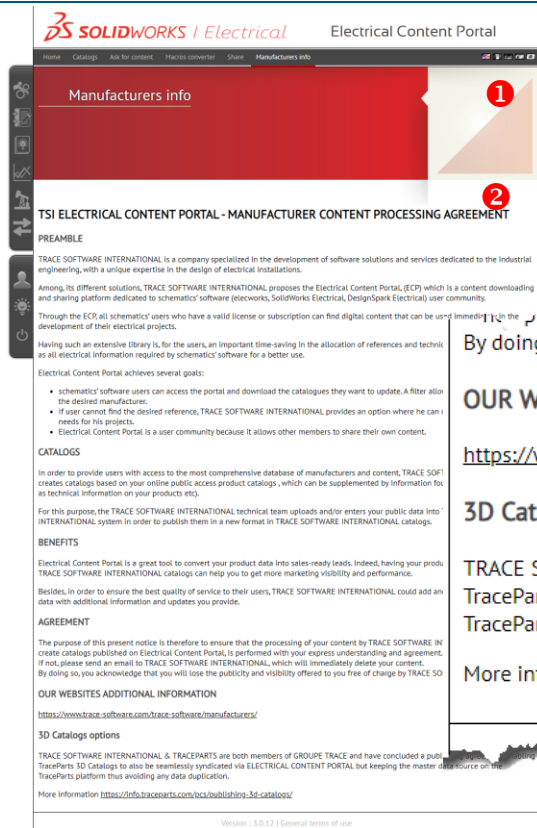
SOLIDWORKS | Electrical

Electrical Content Portal

Home Catalogs Ask for content Macros converter Share Manufacturers info

Manufacturers info

1

2

TSI ELECTRICAL CONTENT PORTAL - MANUFACTURER CONTENT PROCESSING AGREEMENT

PREAMBLE

TRACE SOFTWARE INTERNATIONAL is a company specialized in the development of software solutions and services dedicated to the industrial engineering, with a unique expertise in the design of electrical installations.

Among, its different solutions, TRACE SOFTWARE INTERNATIONAL proposes the Electrical Content Portal, (ECP) which is a content downloading and sharing platform dedicated to schematics' software (elecworks, SolidWorks Electrical, DesignSpark Electrical) user community.

Through the ECP, all schematics' users who have a valid license or subscription can find digital content that can be used immediately in the development of their electrical projects.

Having such an extensive library is, for the users, an important time-saving in the allocation of references and technic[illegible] as all electrical information required by schematics' software for a better use.

Electrical Content Portal achieves several goals:

- schematics' software users can access the portal and download the catalogues they want to update. A filter allo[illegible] the desired manufacturer.
- If user cannot find the desired reference, TRACE SOFTWARE INTERNATIONAL provides an option where he can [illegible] needs for his projects.
- Electrical Content Portal is a user community because it allows other members to share their own content.

CATALOGS

In order to provide users with access to the most comprehensive database of manufacturers and content, TRACE SOFT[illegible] creates catalogs based on your online public access product catalogs , which can be supplemented by information fo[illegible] as technical information on your products etc).

For this purpose, the TRACE SOFTWARE INTERNATIONAL technical team uploads and/or enters your public data into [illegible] INTERNATIONAL system in order to publish them in a new format in TRACE SOFTWARE INTERNATIONAL catalogs.

BENEFITS

Electrical Content Portal is a great tool to convert your product data into sales-ready leads. Indeed, having your produ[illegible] TRACE SOFTWARE INTERNATIONAL catalogs can help you to get more marketing visibility and performance.

Besides, in order to ensure the best quality of service to their users, TRACE SOFTWARE INTERNATIONAL could add an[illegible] data with additional information and updates you provide.

AGREEMENT

The purpose of this present notice is therefore to ensure that the processing of your content by TRACE SOFTWARE IN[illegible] create catalogs published on Electrical Content Portal, is performed with your express understanding and agreement. If not, please send an email to TRACE SOFTWARE INTERNATIONAL, which will immediately delete your content. By doing so, you acknowledge that you will lose the publicity and visibility offered to you free of charge by TRACE SO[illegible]

OUR WEBSITES ADDITIONAL INFORMATION

https://www.trace-software.com/trace-software/manufacturers/

3D Catalogs options

TRACE SOFTWARE INTERNATIONAL & TRACEPARTS are both members of GROUPE TRACE and have concluded a publ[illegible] TraceParts 3D Catalogs to also be seamlessly syndicated via ELECTRICAL CONTENT PORTAL but keeping the master data source on the TraceParts platform thus avoiding any data duplication.

More information https://info.traceparts.com/pcs/publishing-3d-catalogs/

By doing

OUR W

https://

3D Cat

TRACE S
TracePar
TracePar

More in

Version : 3.0.12 | General terms of use